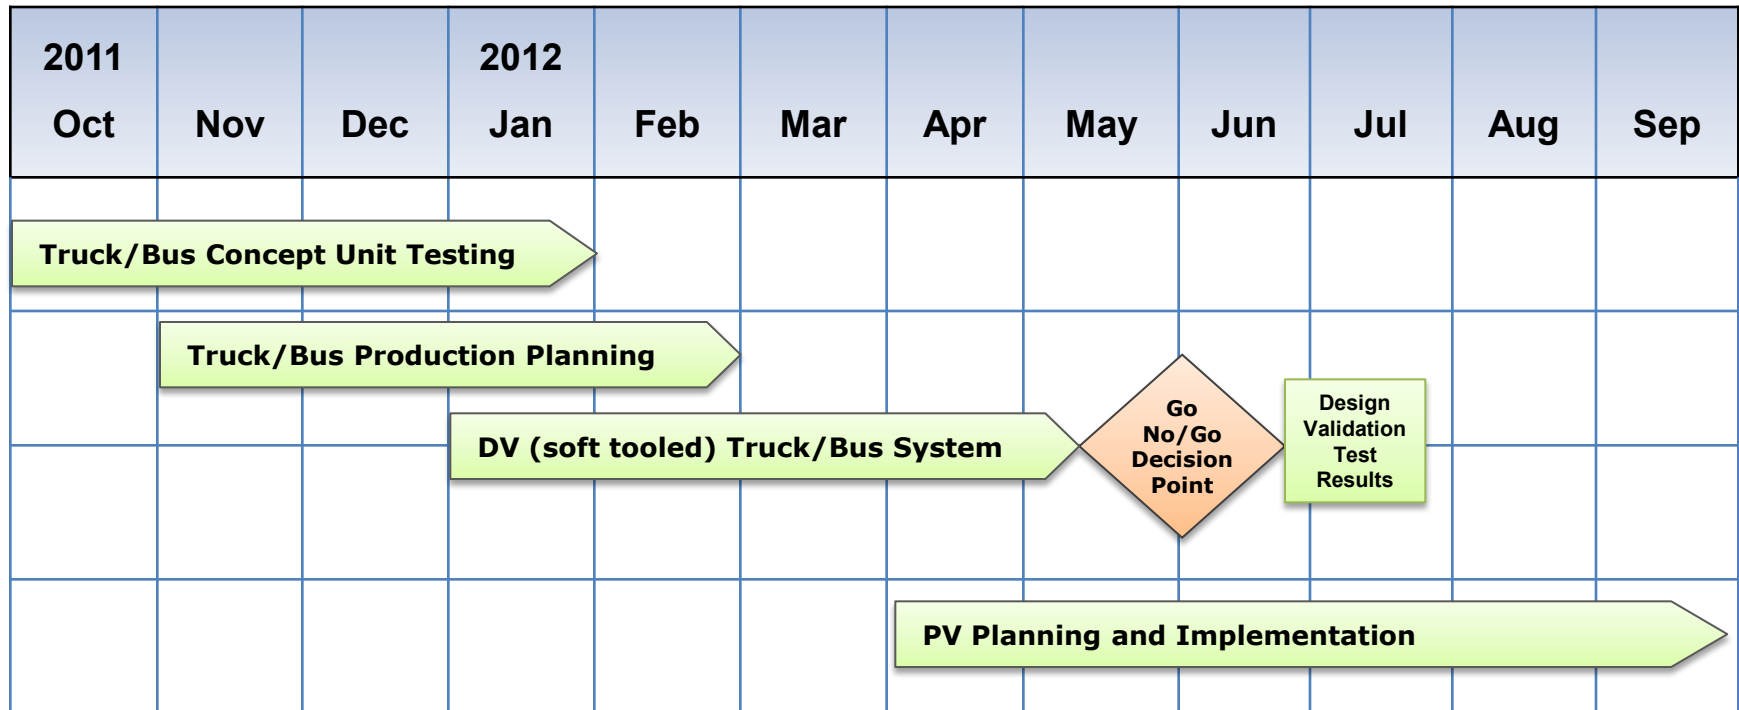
| 2011 Oct | Nov | Dec | 2012 Jan | Feb | Mar | Apr | May | Jun | Jul | Aug | Sep |
|---|---|---|---|---|---|---|---|---|---|---|---|

Truck/Bus Concept Unit Testing

Truck/Bus Production Planning

DV (soft tooled) Truck/Bus System

Go No/Go Decision Point

Design Validation Test Results

PV Planning and Implementation